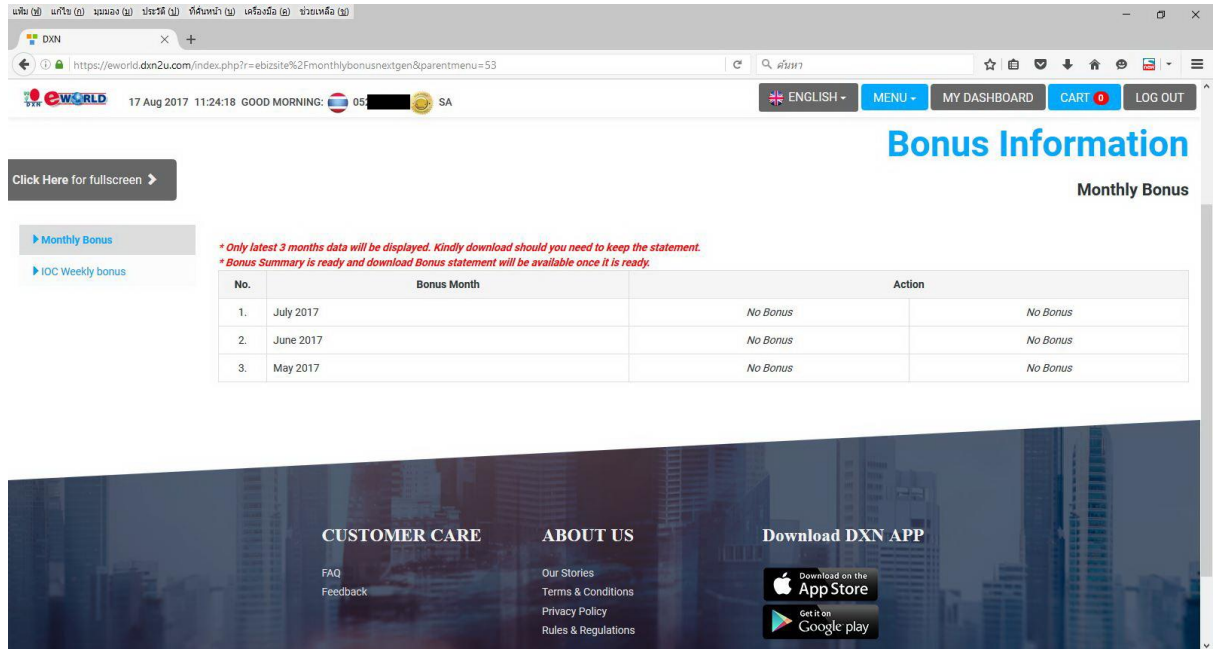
แฟ้ม (ฟ) แก้ไข (ก) มุมมอง (ม) ประวัติ (ป) ที่คั่นหน้า (บ) เครื่องมือ (ค) ช่วยเหลือ (ช)

DXN

https://eworld.dxn2u.com/index.php?r=ebizsite%2Fmonthlybonusnextgen&parentmenu=53

ค้นหา

eWORLD 17 Aug 2017 11:24:18 GOOD MORNING: 05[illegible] SA

ENGLISH MENU MY DASHBOARD CART 0 LOG OUT

Bonus Information

Click Here for fullscreen

Monthly Bonus

Monthly Bonus

IOC Weekly bonus

* Only latest 3 months data will be displayed. Kindly download should you need to keep the statement.
* Bonus Summary is ready and download Bonus statement will be available once it is ready.

| No. | Bonus Month | Action | |
|---|---|---|---|
| 1. | July 2017 | No Bonus | No Bonus |
| 2. | June 2017 | No Bonus | No Bonus |
| 3. | May 2017 | No Bonus | No Bonus |

CUSTOMER CARE

FAQ
Feedback

ABOUT US

Our Stories
Terms & Conditions
Privacy Policy
Rules & Regulations

Download DXN APP

Download on the App Store

Get it on Google play